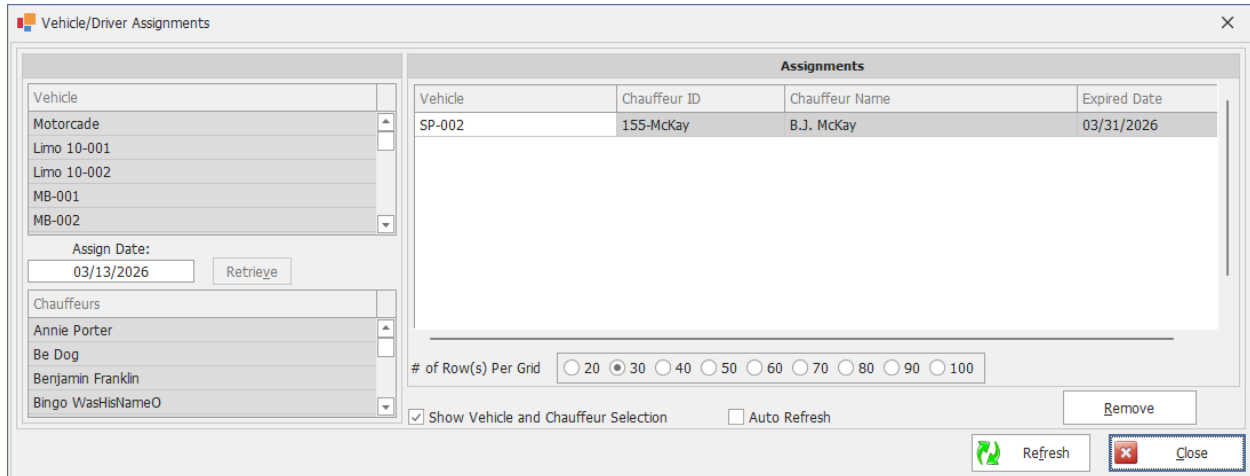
Vehicle/Driver Assignments

| Vehicle |
|---|
| Motorcade |
| Limo 10-001 |
| Limo 10-002 |
| MB-001 |
| MB-002 |

Assign Date:
03/13/2026
Retrieve

| Chauffeurs |
|---|
| Annie Porter |
| Be Dog |
| Benjamin Franklin |
| Bingo WasHisNameO |

Assignments

| Vehicle | Chauffeur ID | Chauffeur Name | Expired Date |
|---|---|---|---|
| SP-002 | 155-McKay | B.J. McKay | 03/31/2026 |

# of Row(s) Per Grid 20 30 40 50 60 70 80 90 100

Show Vehicle and Chauffeur Selection
Auto Refresh
Remove
Refresh
Close